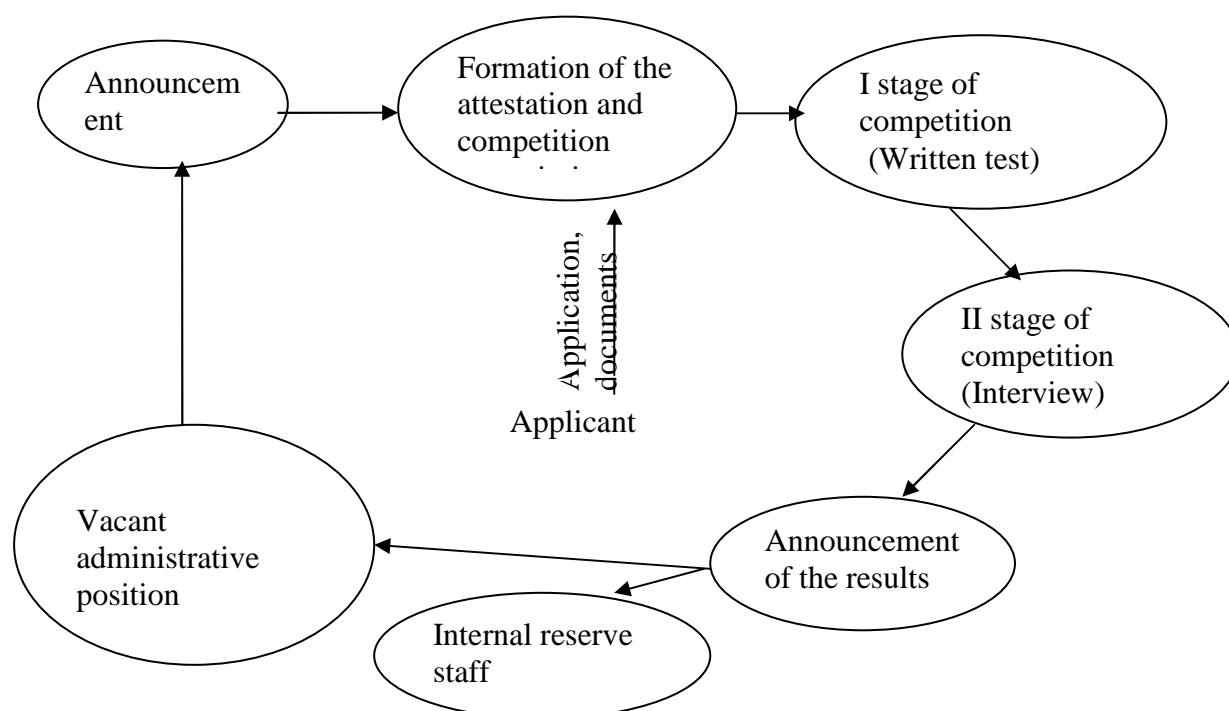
Announcem ent

Formation of the attestation and competition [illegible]

I stage of competition (Written test)

Application, documents

Applicant

II stage of competition (Interview)

Vacant administrative position

Announcement of the results

Internal reserve staff